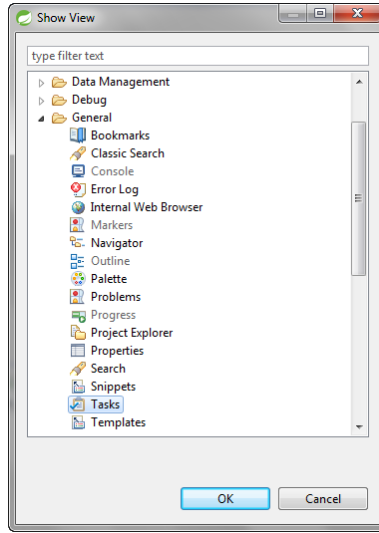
Show View

type filter text

Data Management
Debug
General
Bookmarks
Classic Search
Console
Error Log
Internal Web Browser
Markers
Navigator
Outline
Palette
Problems
Progress
Project Explorer
Properties
Search
Snippets
Tasks
Templates

OK
Cancel